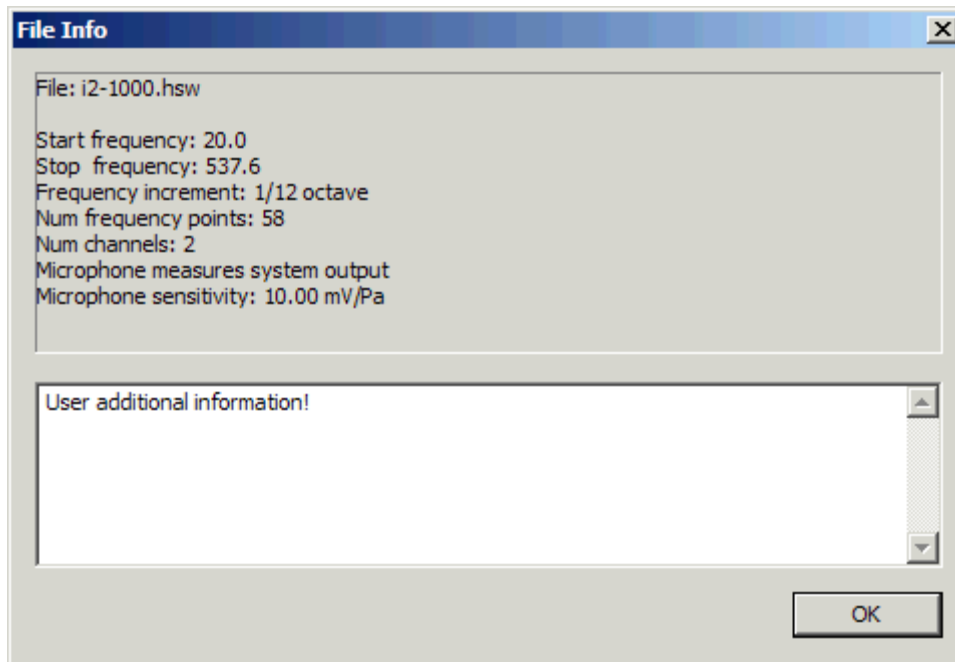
File Info

File: i2-1000.hsw

Start frequency: 20.0
Stop frequency: 537.6
Frequency increment: 1/12 octave
Num frequency points: 58
Num channels: 2
Microphone measures system output
Microphone sensitivity: 10.00 mV/Pa

User additional information!

OK